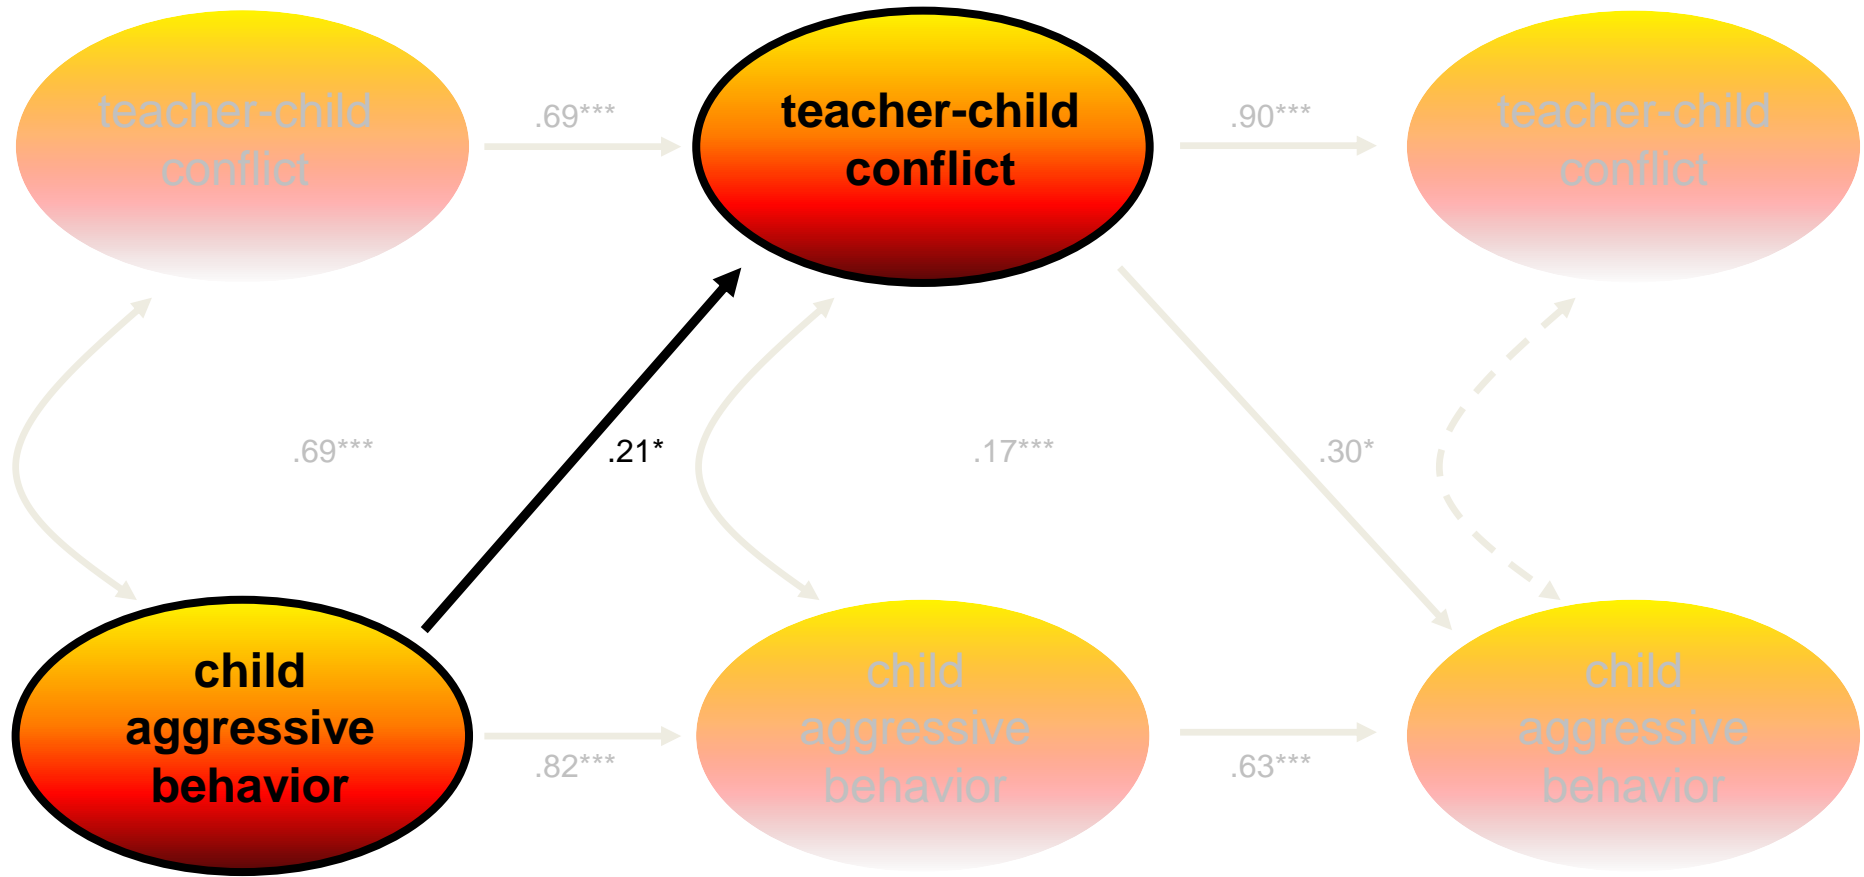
teacher-child conflict

.69***

teacher-child conflict

.90***

teacher-child conflict

.69***

.21*

.17***

.30*

child aggressive behavior

.82***

child aggressive behavior

.63***

child aggressive behavior